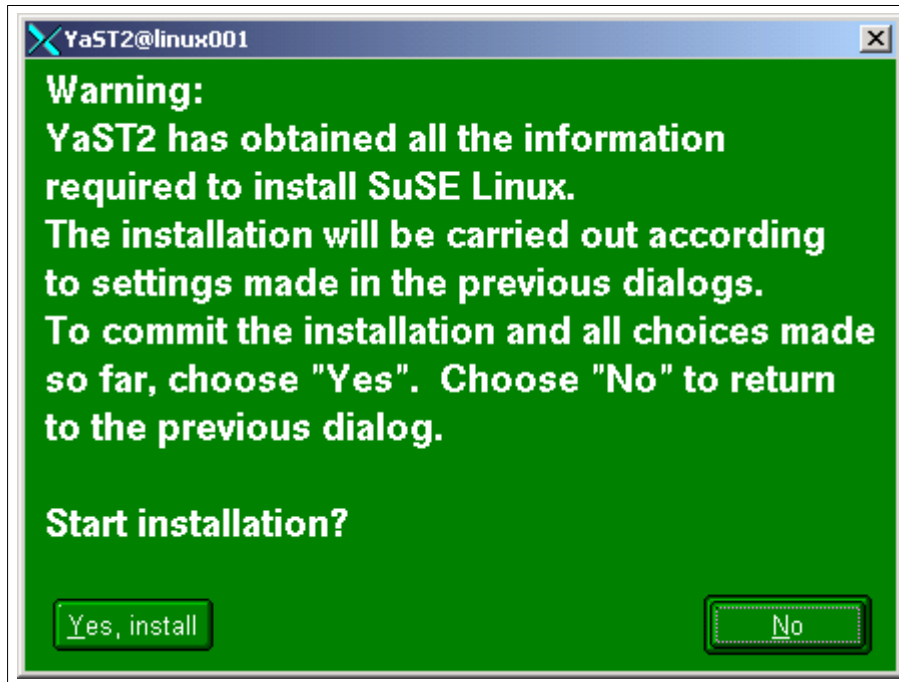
YaST2@linux001

Warning:
YaST2 has obtained all the information required to install SuSE Linux.
The installation will be carried out according to settings made in the previous dialogs.
To commit the installation and all choices made so far, choose "Yes". Choose "No" to return to the previous dialog.

Start installation?

Yes, install

No